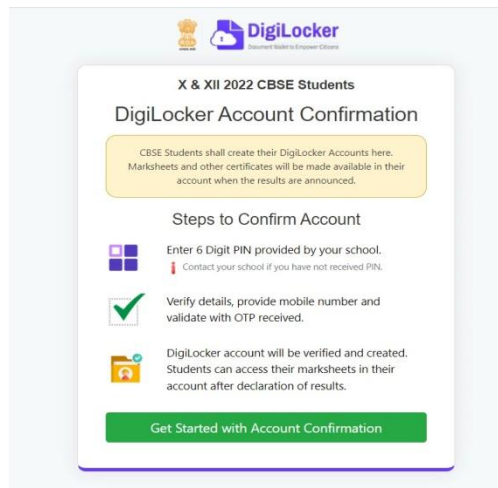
DigiLocker
Document Wallet to Empower Citizens

X & XII 2022 CBSE Students

DigiLocker Account Confirmation

CBSE Students shall create their DigiLocker Accounts here. Marksheets and other certificates will be made available in their account when the results are announced.

Steps to Confirm Account

Enter 6 Digit PIN provided by your school.
Contact your school if you have not received PIN.

Verify details, provide mobile number and validate with OTP received.

DigiLocker account will be verified and created. Students can access their marksheets in their account after declaration of results.

Get Started with Account Confirmation